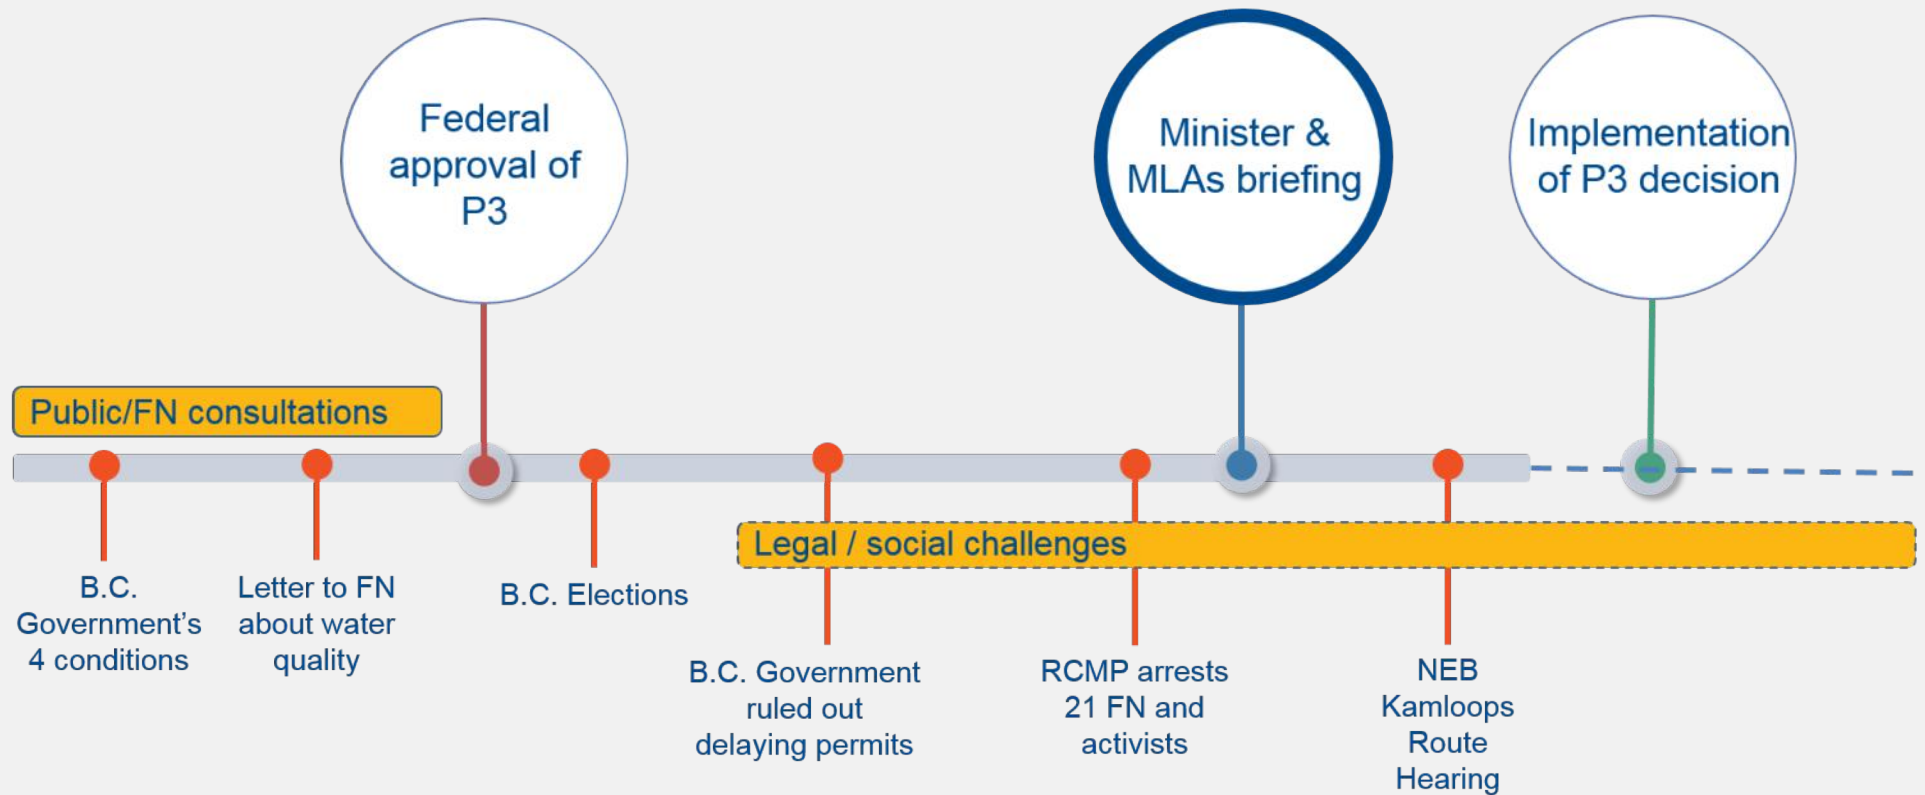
Federal approval of P3

Minister & MLAs briefing

Implementation of P3 decision

Public/FN consultations

Legal / social challenges

B.C. Government's 4 conditions

Letter to FN about water quality

B.C. Elections

B.C. Government ruled out delaying permits

RCMP arrests 21 FN and activists

NEB Kamloops Route Hearing